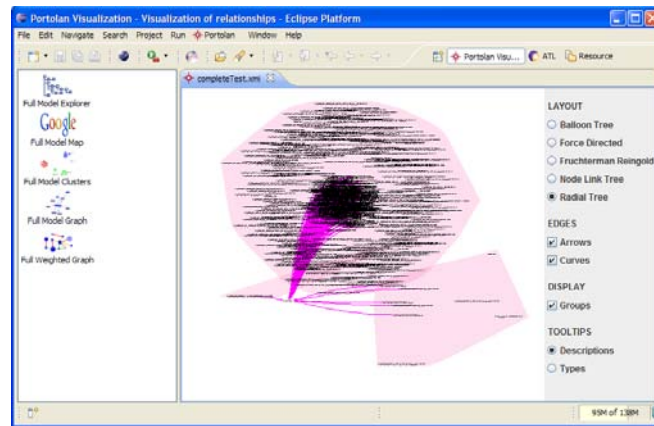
Portolan Visualization - Visualization of relationships - Eclipse Platform

File Edit Navigate Search Project Run Portolan Window Help

Portolan Visu... ATL Resource

Full Model Explorer

Google
Full Model Map

Full Model Clusters

Full Model Graph

Full Weighted Graph

completeTest.xmi

LAYOUT
Balloon Tree
Force Directed
Fruchterman Reingold
Node Link Tree
Radial Tree

EDGES
Arrows
Curves

DISPLAY
Groups

TOOLTIPS
Descriptions
Types

95M of 138M